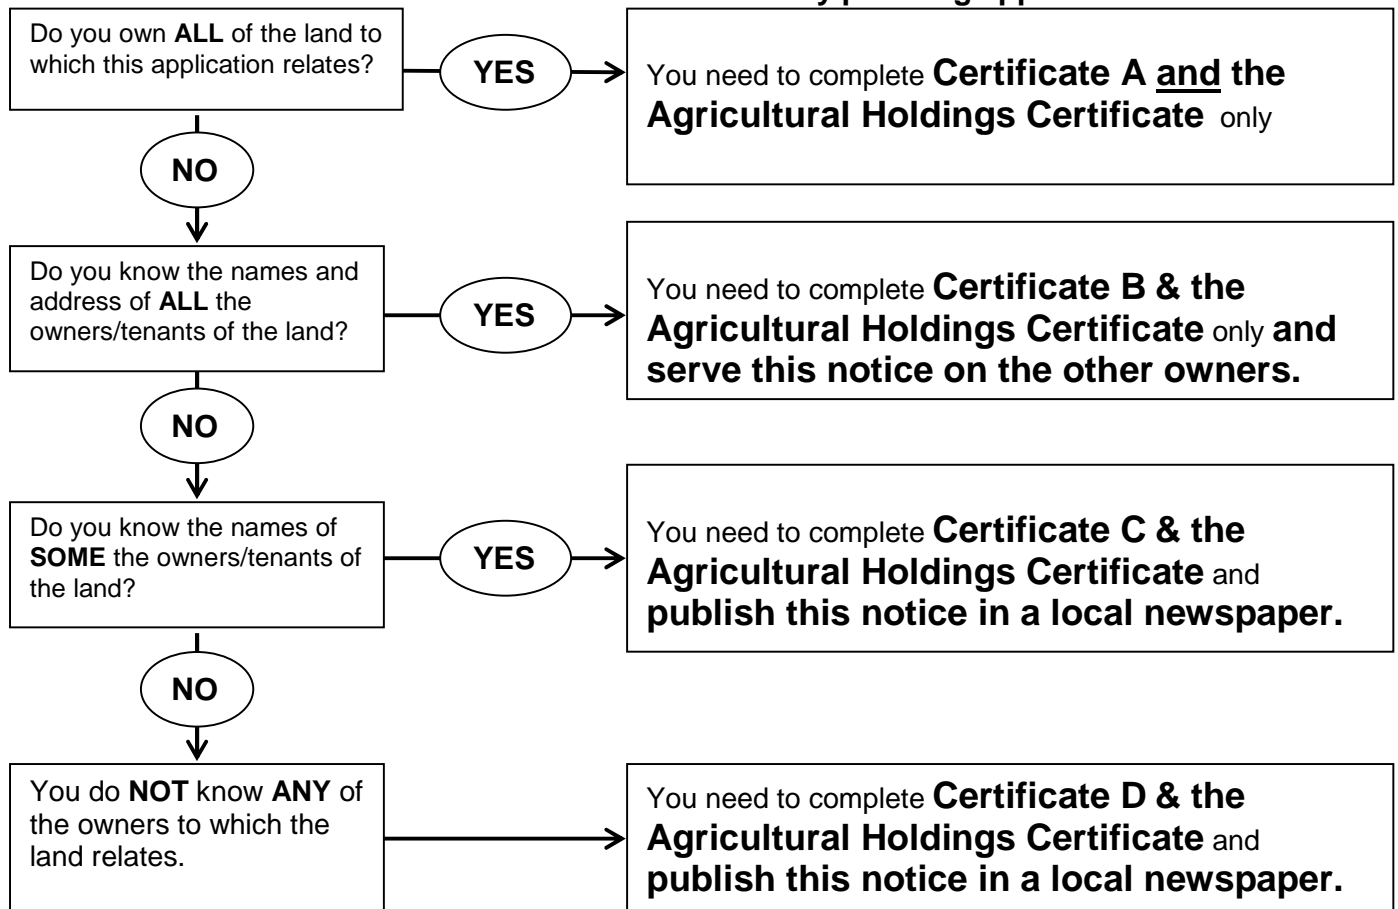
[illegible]

Do you own **ALL** of the land to which this application relates?

YES

You need to complete **Certificate A and the Agricultural Holdings Certificate** only

NO

Do you know the names and address of **ALL** the owners/tenants of the land?

YES

You need to complete **Certificate B & the Agricultural Holdings Certificate** only **and serve this notice on the other owners.**

NO

Do you know the names of **SOME** the owners/tenants of the land?

YES

You need to complete **Certificate C & the Agricultural Holdings Certificate** and **publish this notice in a local newspaper.**

NO

You do **NOT** know **ANY** of the owners to which the land relates.

You need to complete **Certificate D & the Agricultural Holdings Certificate** and **publish this notice in a local newspaper.**